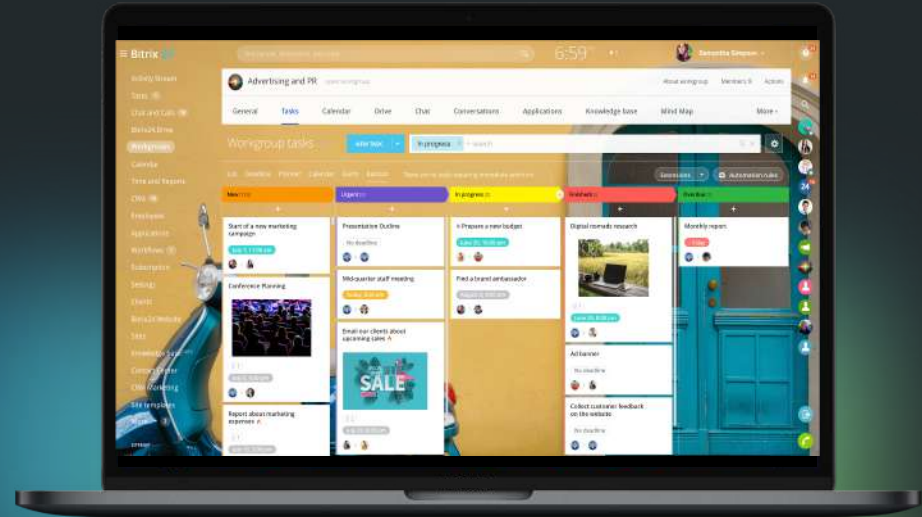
Bitrix24

Activity Stream
Tasks
Chat and Calls
Bitrix24.Drive
Workgroups
Calendar
Time and Reports
CRM
Employees
Applications
Workflows
Subscription
Settings
Sites
Bitrix24.Website
Sites
Knowledge base
Contact center
CRM Marketing
Site templates

6:59

Samantha Simpson

Advertising and PR

About workgroup
Members
Actions

General
Tasks
Calendar
Drive
Chat
Conversations
Applications
Knowledge base
Mind Map
More

Workgroup tasks
ADD TASK
In progress
+ search

List
Deadline
Planner
Calendar
Gantt
Kanban

Extensions
Automation rules

New
Urgent
In progress
Sidetalk
Done

Start of a new marketing campaign

Conference Planning

Report about marketing expenses

Presentation Outline
No deadline

Mid-quarter staff meeting

Email our clients about upcoming sales

SALE

Prepare a new budget

Find a brand ambassador

Digital nomads research

Ad banner

Collect customer feedback on the website

Monthly report

24